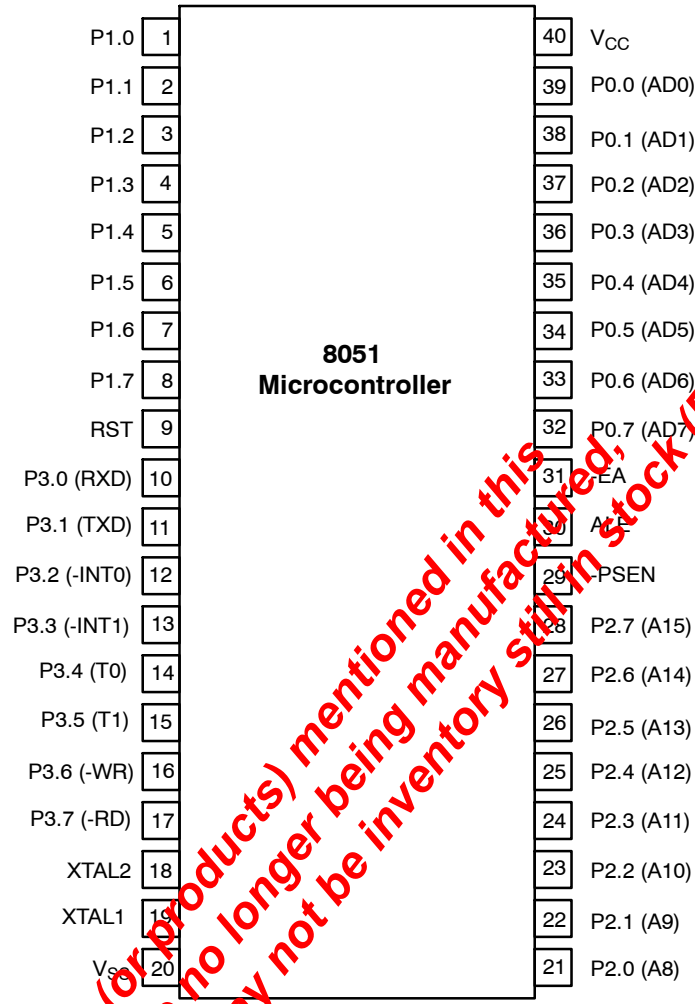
P1.0 1
P1.1 2
P1.2 3
P1.3 4
P1.4 5
P1.5 6
P1.6 7
P1.7 8
RST 9
P3.0 (RXD) 10
P3.1 (TXD) 11
P3.2 (-INT0) 12
P3.3 (-INT1) 13
P3.4 (T0) 14
P3.5 (T1) 15
P3.6 (-WR) 16
P3.7 (-RD) 17
XTAL2 18
XTAL1 19
$V_{SS}$ 20

8051
Microcontroller

40 $V_{CC}$
39 P0.0 (AD0)
38 P0.1 (AD1)
37 P0.2 (AD2)
36 P0.3 (AD3)
35 P0.4 (AD4)
34 P0.5 (AD5)
33 P0.6 (AD6)
32 P0.7 (AD7)
31 -EA
30 ALE
29 -PSEN
28 P2.7 (A15)
27 P2.6 (A14)
26 P2.5 (A13)
25 P2.4 (A12)
24 P2.3 (A11)
23 P2.2 (A10)
22 P2.1 (A9)
21 P2.0 (A8)

(or products) mentioned in this
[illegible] no longer being manufactured,
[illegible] not be inventory still in stock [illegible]